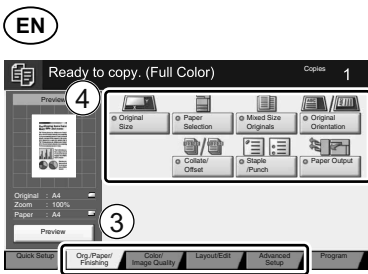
EN

Ready to copy. (Full Color)

Copies 1

Preview

4

Original Size

Paper Selection

Mixed Size Originals

Original Orientation

Collate/ Offset

Staple /Punch

Paper Output

Original : A4
Zoom : 100%
Paper : A4

Preview

3

Quick Setup

Org./Paper/ Finishing

Color/ Image Quality

Layout/Edit

Advanced Setup

Program